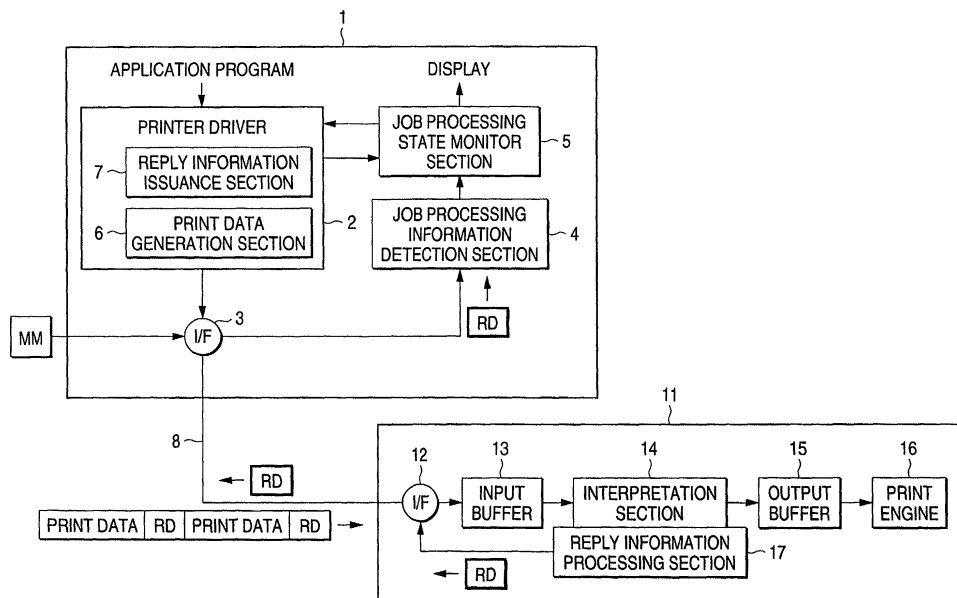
1

APPLICATION PROGRAM

DISPLAY

PRINTER DRIVER

JOB PROCESSING STATE MONITOR SECTION

5

7

REPLY INFORMATION ISSUANCE SECTION

6

PRINT DATA GENERATION SECTION

2

JOB PROCESSING INFORMATION DETECTION SECTION

4

MM

I/F

3

RD

11

8

RD

12

13

14

15

16

I/F

INPUT BUFFER

INTERPRETATION SECTION

OUTPUT BUFFER

PRINT ENGINE

PRINT DATA | RD | PRINT DATA | RD

REPLY INFORMATION PROCESSING SECTION

17

RD